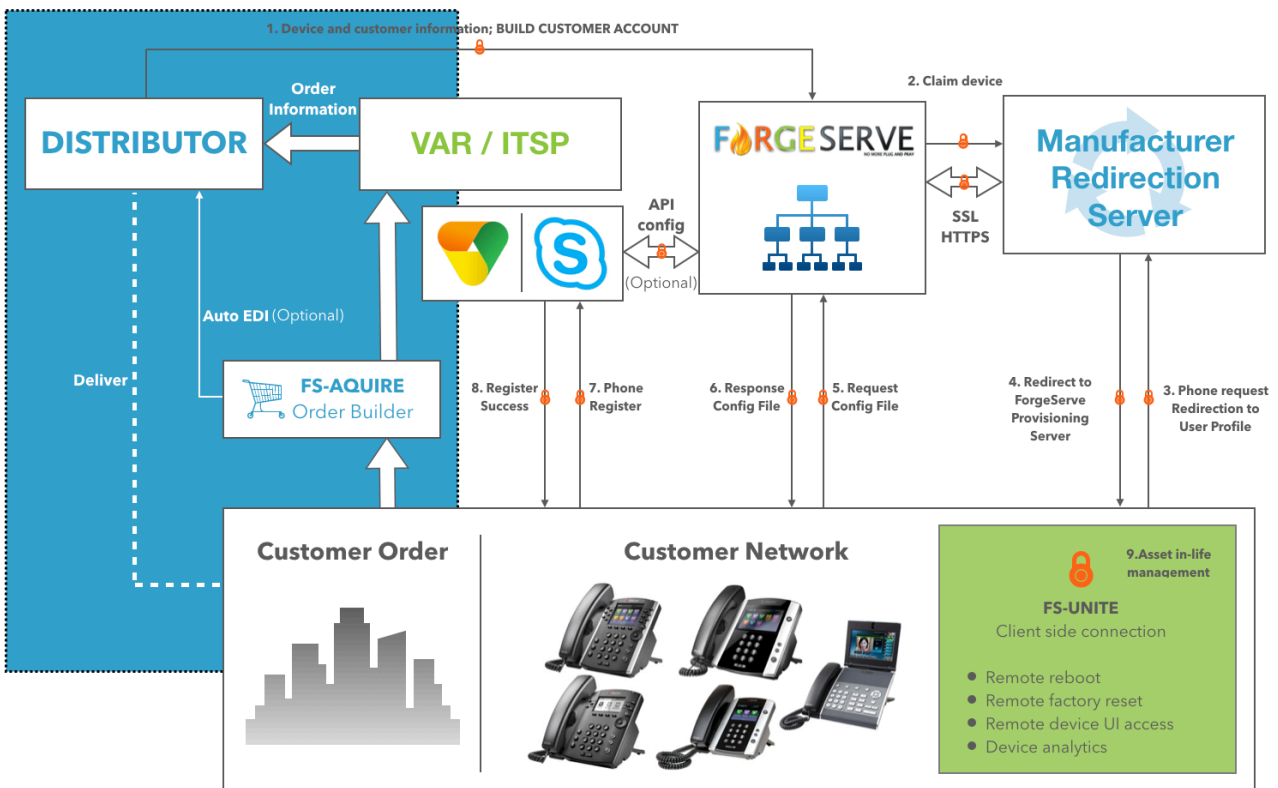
1. Device and customer information; BUILD CUSTOMER ACCOUNT

2. Claim device

Order Information

DISTRIBUTOR

VAR / ITSP

FORGESERVE
NO MORE PLUG AND PRAY

Manufacturer Redirection Server

SSL HTTPS

API config
(Optional)

Auto EDI (Optional)

Deliver

FS-AQUIRE
Order Builder

8. Register Success

7. Phone Register

6. Response Config File

5. Request Config File

4. Redirect to ForgeServe Provisioning Server

3. Phone request Redirection to User Profile

Customer Order

Customer Network

9.Asset in-life management

FS-UNITE
Client side connection

• Remote reboot
• Remote factory reset
• Remote device UI access
• Device analytics